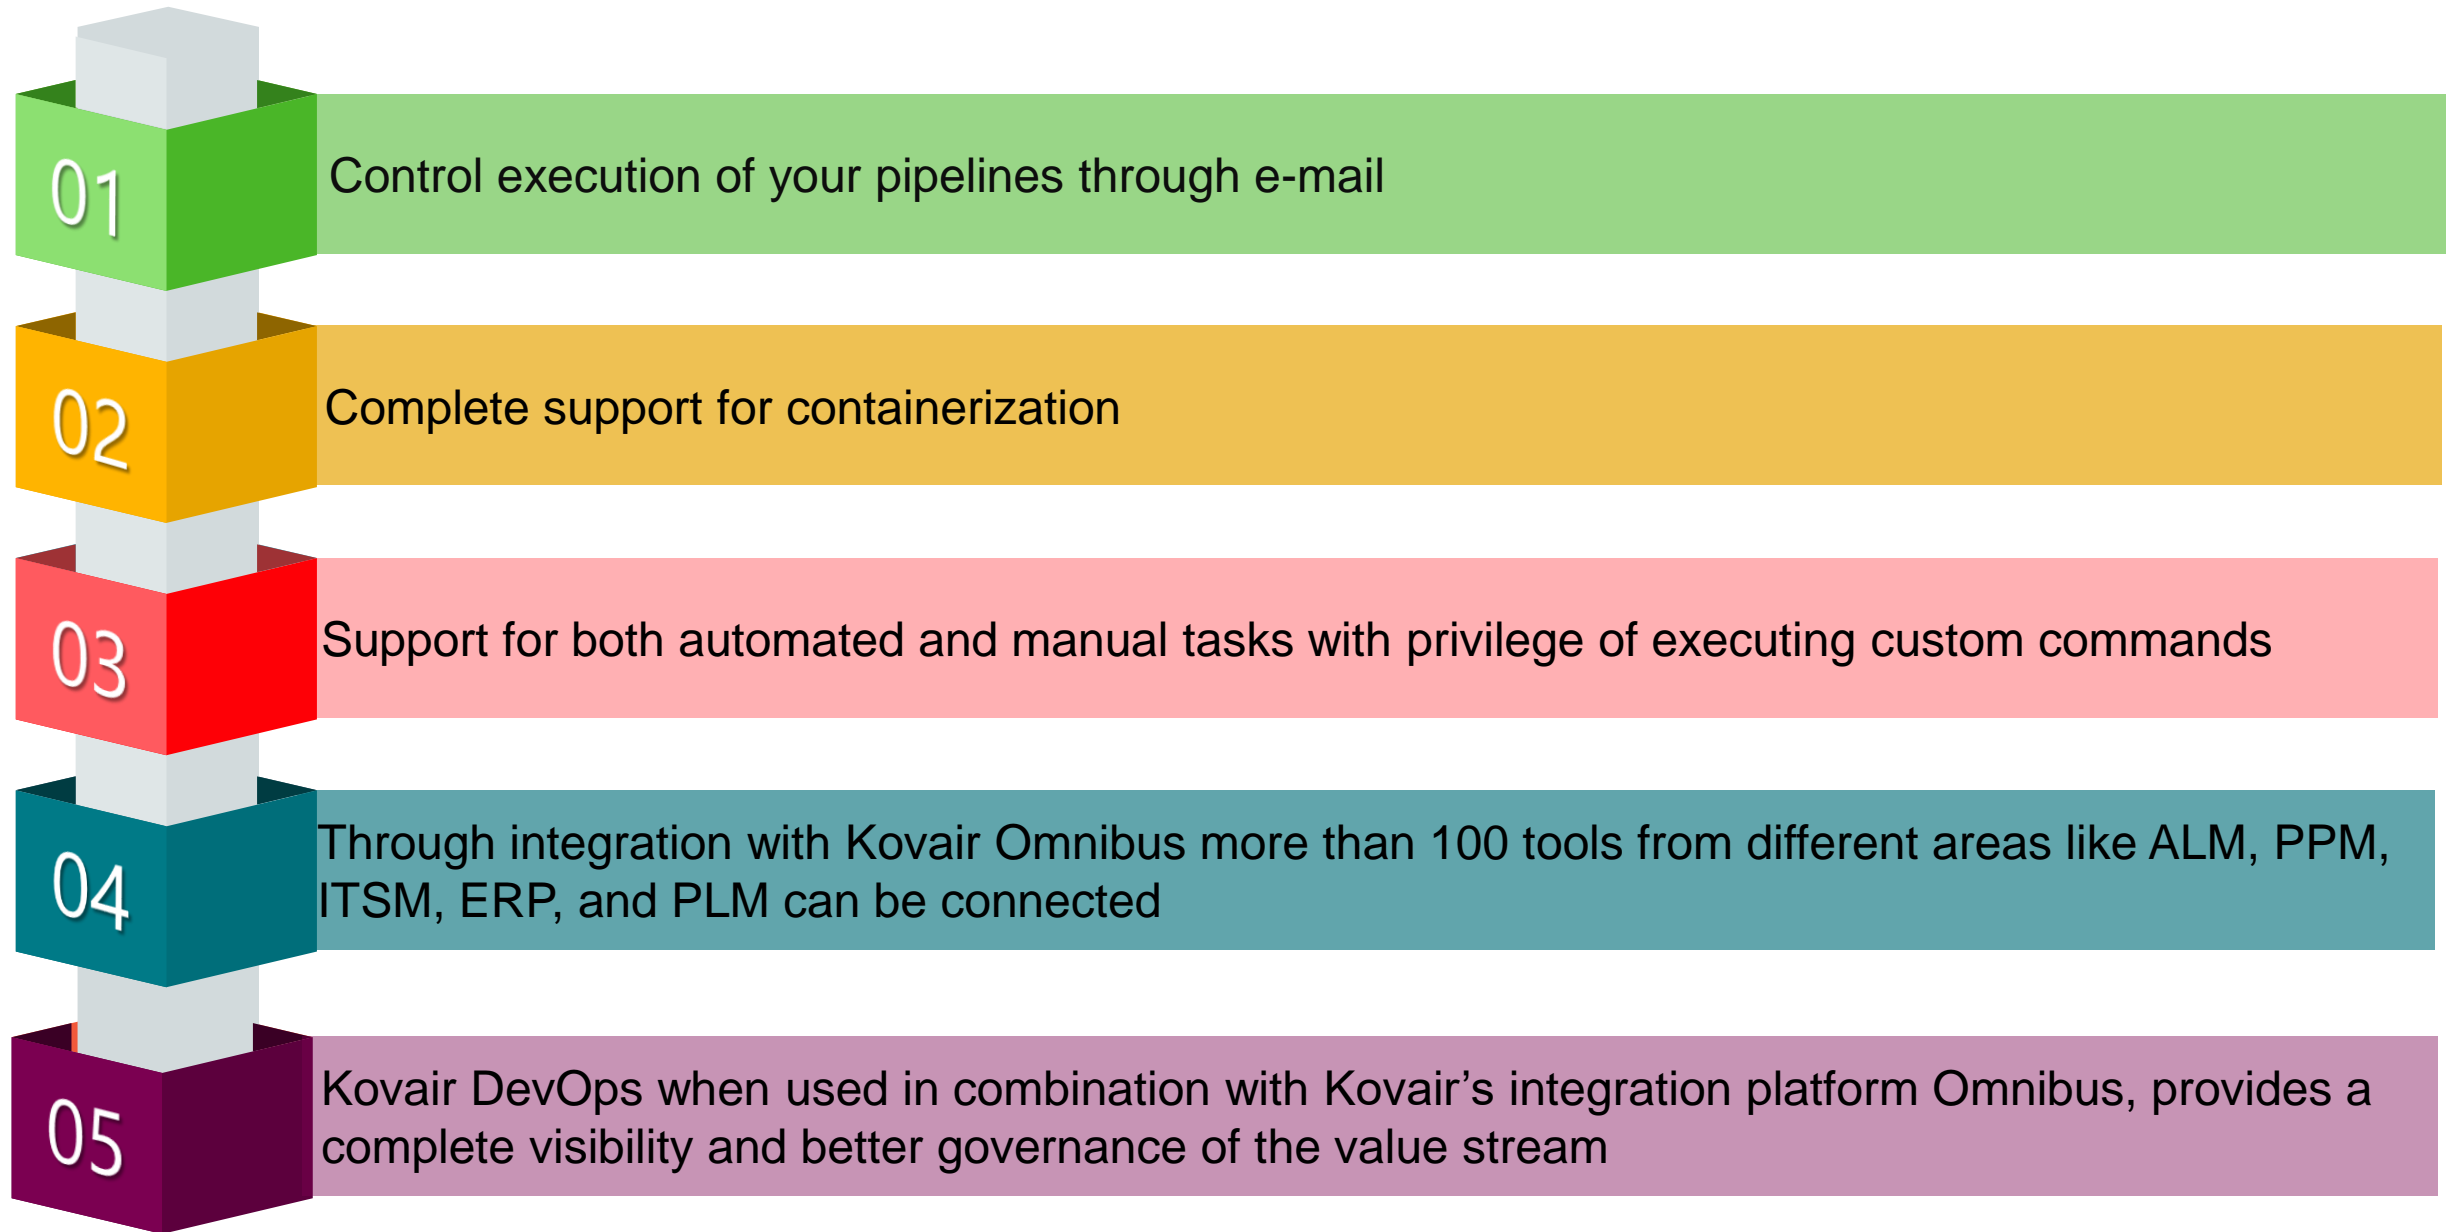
01

Control execution of your pipelines through e-mail

02

Complete support for containerization

03

Support for both automated and manual tasks with privilege of executing custom commands

04

Through integration with Kovair Omnibus more than 100 tools from different areas like ALM, PPM, ITSM, ERP, and PLM can be connected

05

Kovair DevOps when used in combination with Kovair’s integration platform Omnibus, provides a complete visibility and better governance of the value stream